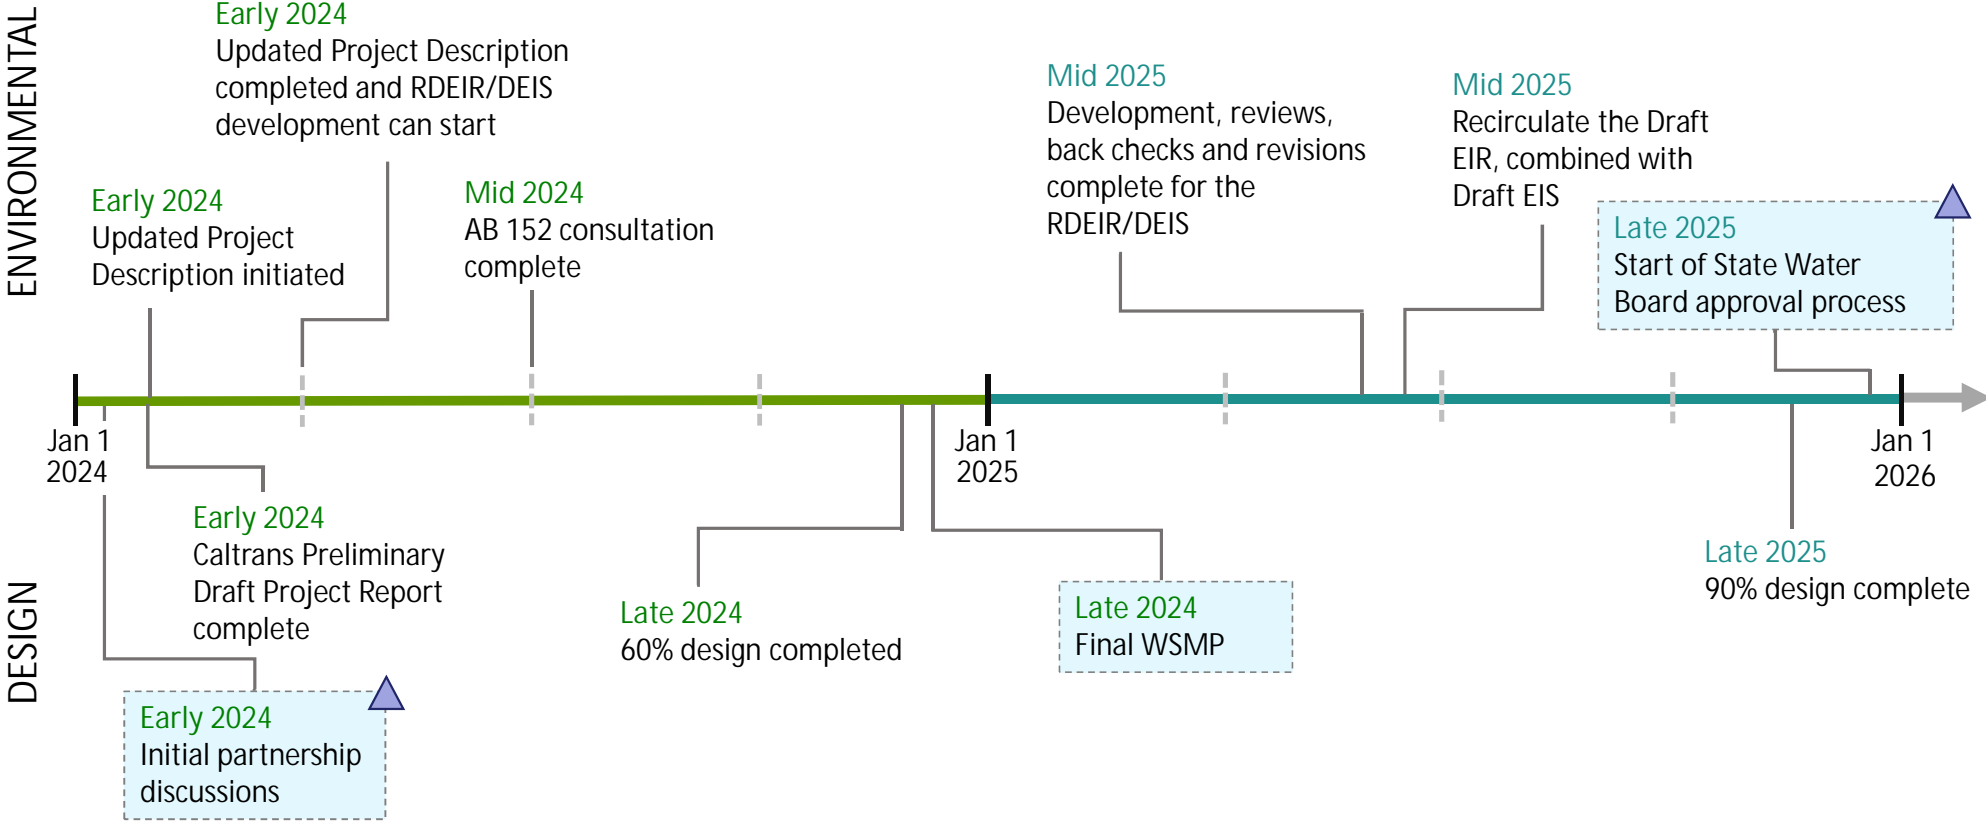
ENVIRONMENTAL

Early 2024
Updated Project Description completed and RDEIR/DEIS development can start

Early 2024
Updated Project Description initiated

Mid 2024
AB 152 consultation complete

Mid 2025
Development, reviews, back checks and revisions complete for the RDEIR/DEIS

Mid 2025
Recirculate the Draft EIR, combined with Draft EIS

Late 2025
Start of State Water Board approval process

Jan 1
2024

Jan 1
2025

Jan 1
2026

DESIGN

Early 2024
Caltrans Preliminary Draft Project Report complete

Early 2024
Initial partnership discussions

Late 2024
60% design completed

Late 2024
Final WSMP

Late 2025
90% design complete